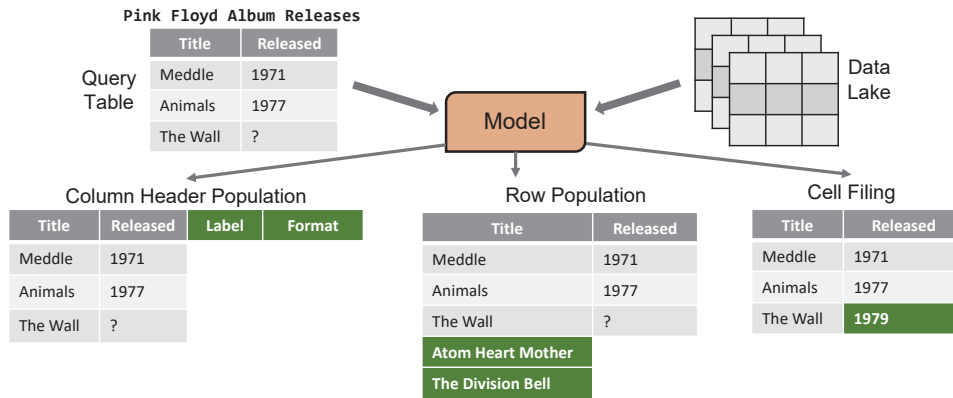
Pink Floyd Album Releases

Query Table

| Title | Released |
|---|---|
| Meddle | 1971 |
| Animals | 1977 |
| The Wall | ? |

Model

Data Lake

Column Header Population

| Title | Released | Label | Format |
|---|---|---|---|
| Meddle | 1971 | | |
| Animals | 1977 | | |
| The Wall | ? | | |

Row Population

| Title | Released |
|---|---|
| Meddle | 1971 |
| Animals | 1977 |
| The Wall | ? |
| Atom Heart Mother | |
| The Division Bell | |

Cell Filing

| Title | Released |
|---|---|
| Meddle | 1971 |
| Animals | 1977 |
| The Wall | 1979 |